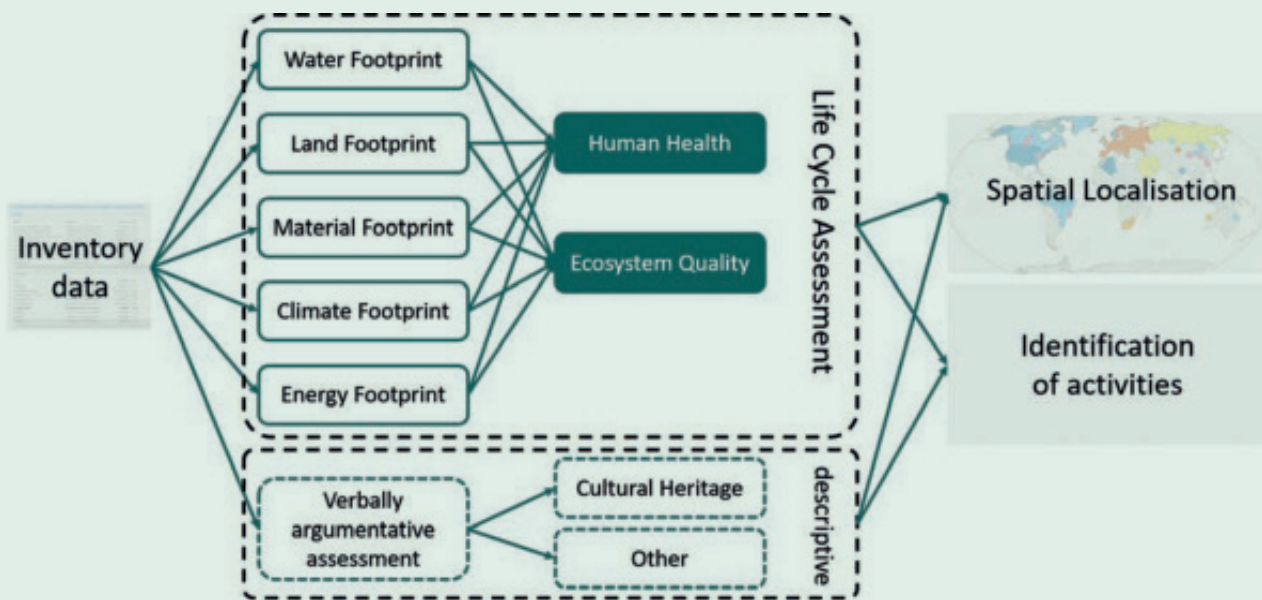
Inventory data

Water Footprint

Land Footprint

Material Footprint

Climate Footprint

Energy Footprint

Human Health

Ecosystem Quality

Life Cycle Assessment

Verbally argumentative assessment

Cultural Heritage

Other

descriptive

Spatial Localisation

Identification of activities